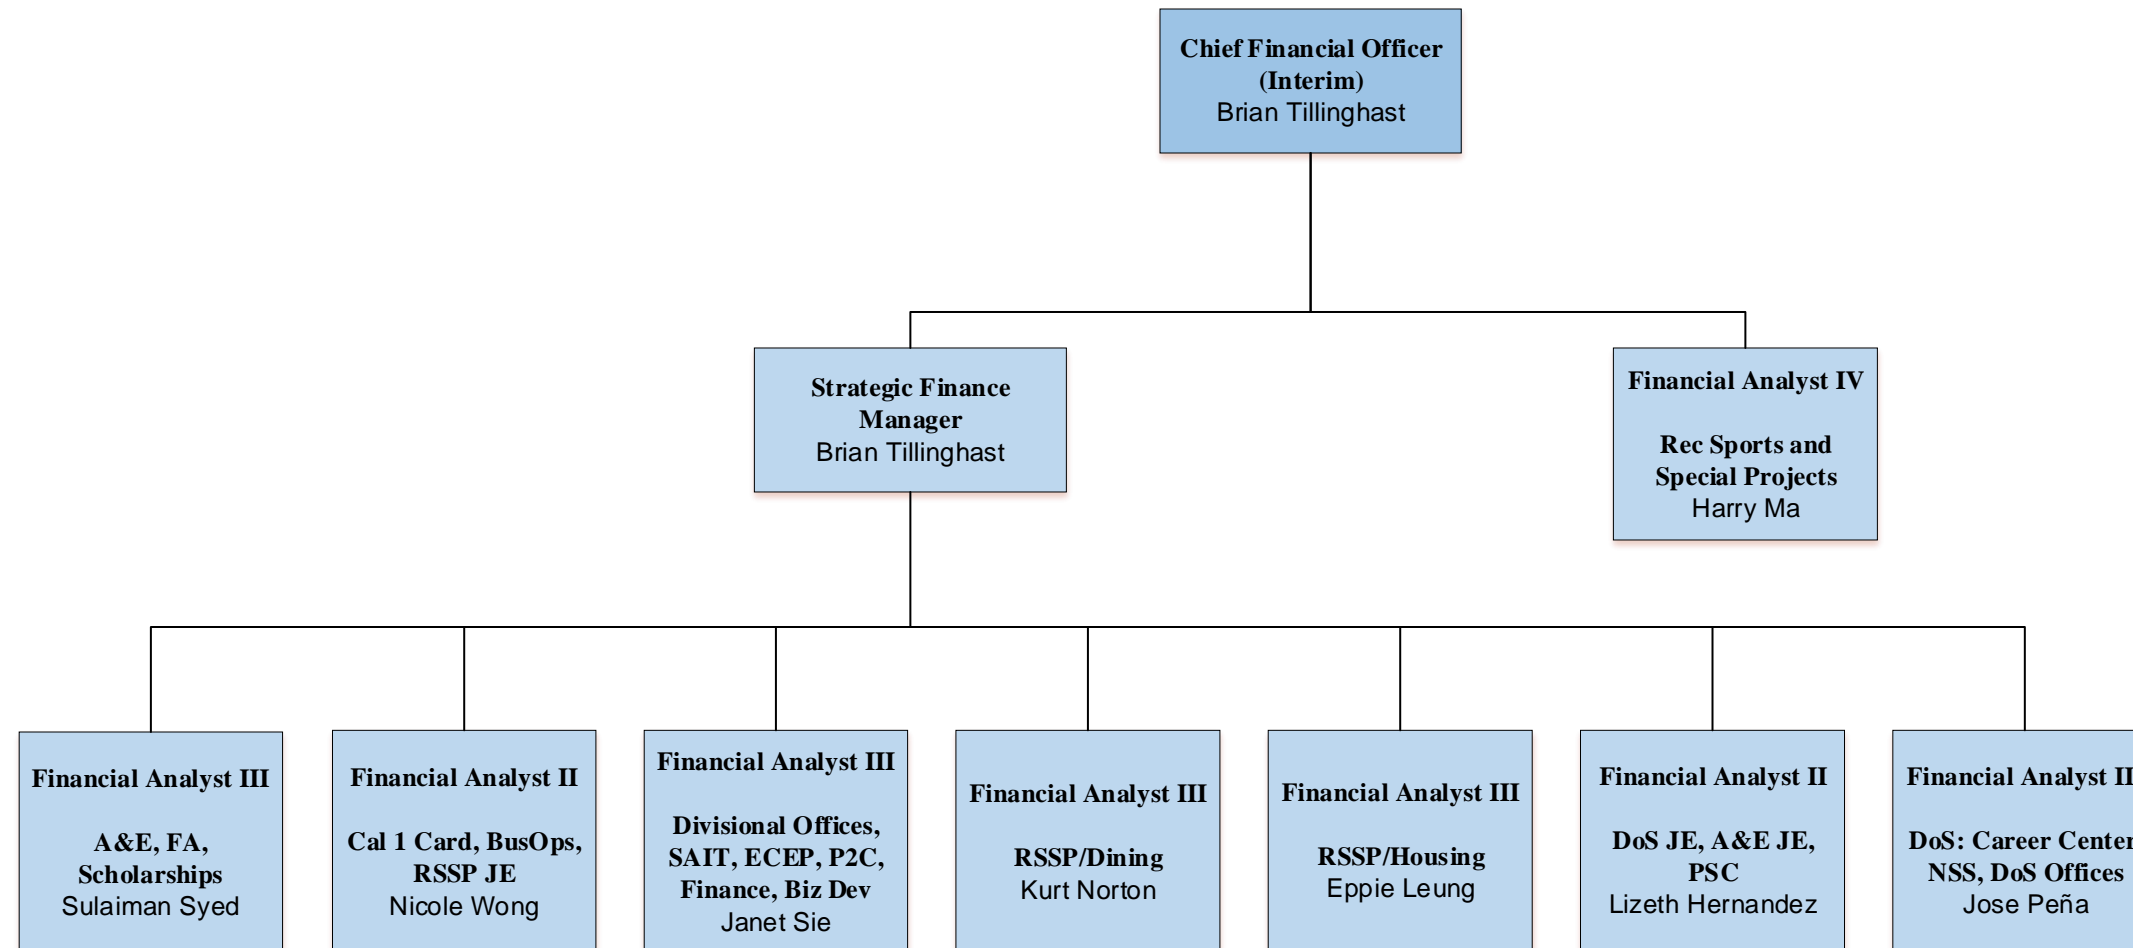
Chief Financial Officer (Interim)
Brian Tillinghast

Strategic Finance Manager
Brian Tillinghast

Financial Analyst IV

Rec Sports and Special Projects
Harry Ma

Financial Analyst III

A&E, FA, Scholarships
Sulaiman Syed

Financial Analyst II

Cal 1 Card, BusOps, RSSP JE
Nicole Wong

Financial Analyst III

Divisional Offices, SAIT, ECEP, P2C, Finance, Biz Dev
Janet Sie

Financial Analyst III

RSSP/Dining
Kurt Norton

Financial Analyst III

RSSP/Housing
Eppie Leung

Financial Analyst II

DoS JE, A&E JE, PSC
Lizeth Hernandez

Financial Analyst I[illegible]

DoS: Career Cente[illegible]
NSS, DoS Offices
Jose Peña